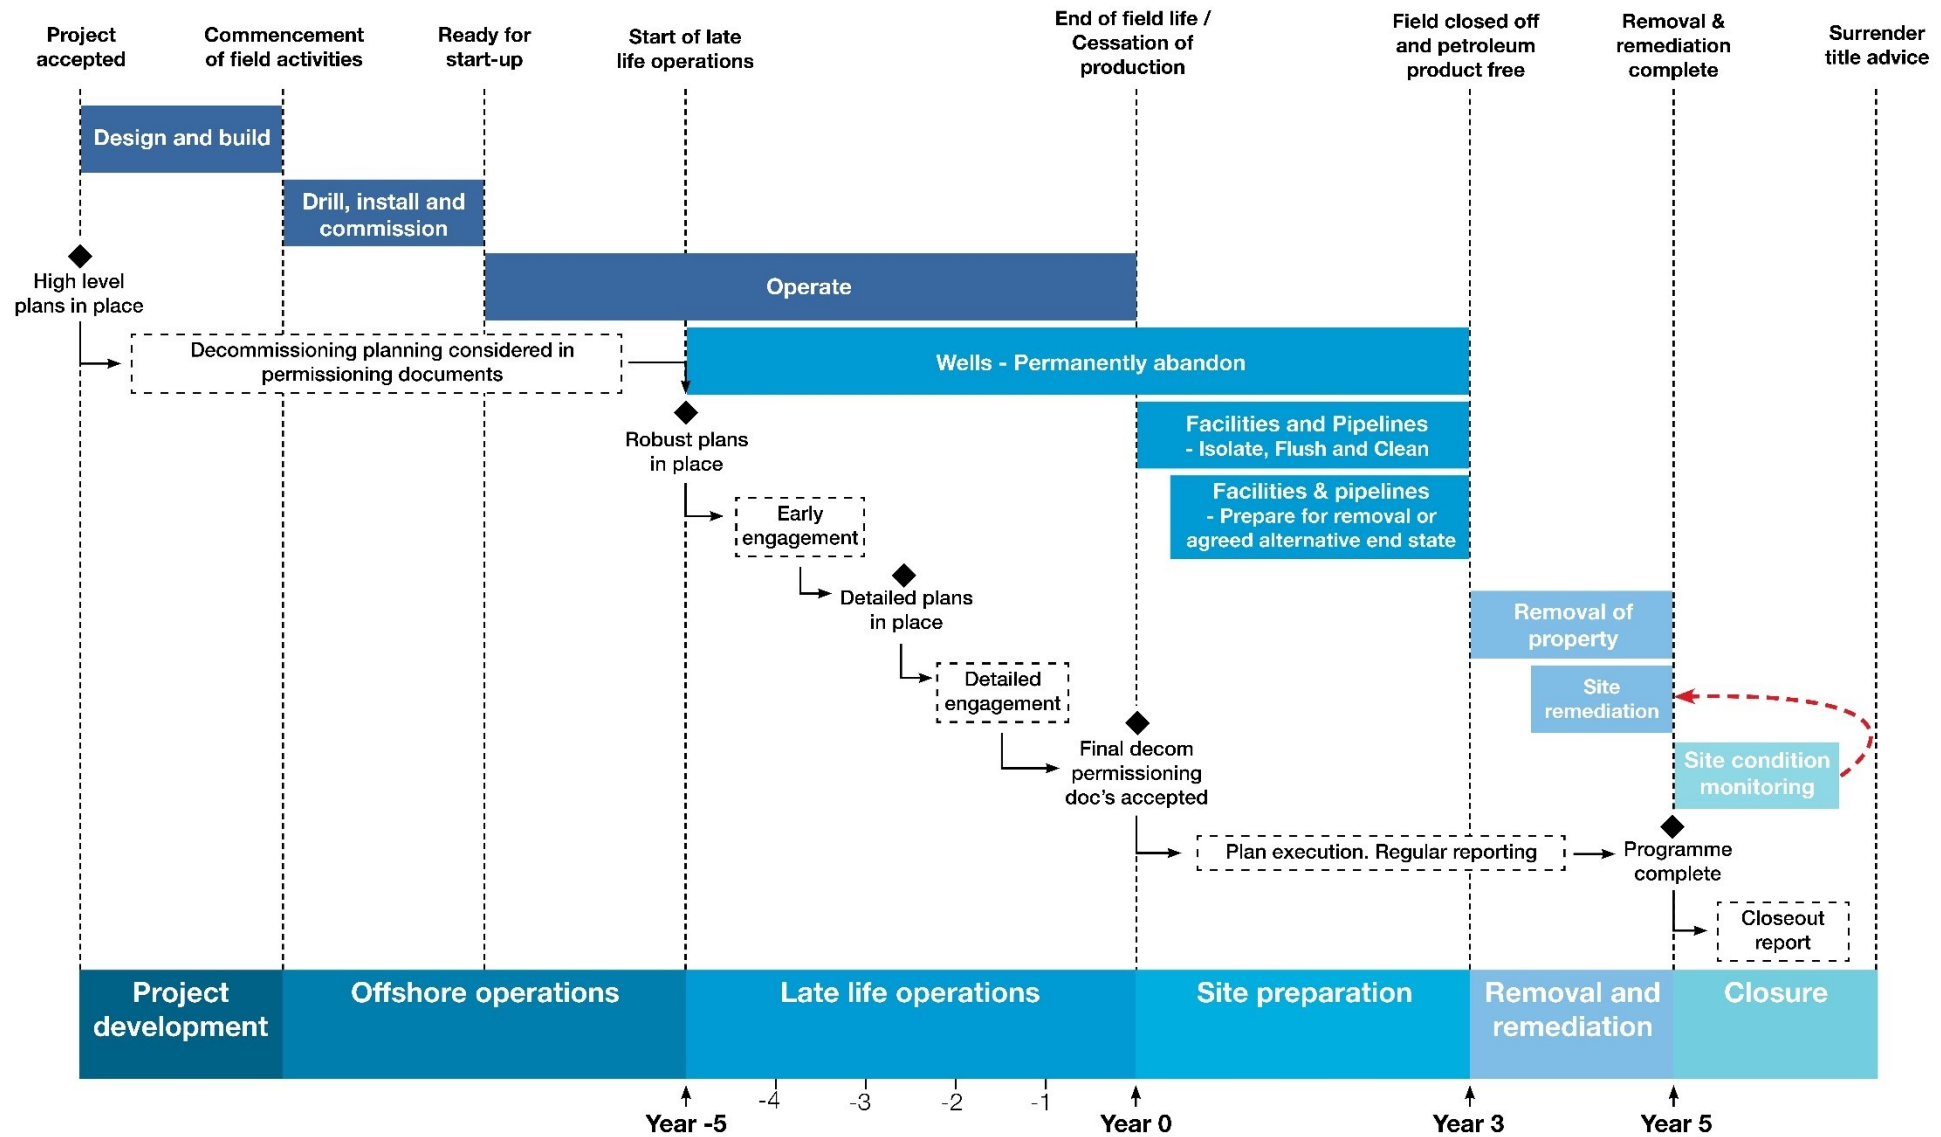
Project accepted

Commencement of field activities

Ready for start-up

Start of late life operations

End of field life / Cessation of production

Field closed off and petroleum product free

Removal & remediation complete

Surrender title advice

Design and build

Drill, install and commission

High level plans in place

Operate

Decommissioning planning considered in permissioning documents

Wells - Permanently abandon

Robust plans in place

Facilities and Pipelines - Isolate, Flush and Clean

Facilities & pipelines - Prepare for removal or agreed alternative end state

Early engagement

Detailed plans in place

Removal of property

Detailed engagement

Site remediation

Site condition monitoring

Final decom permissioning doc's accepted

Plan execution. Regular reporting

Programme complete

Closeout report

Project development

Offshore operations

Late life operations

Site preparation

Removal and remediation

Closure

Year -5

-4

-3

-2

-1

Year 0

Year 3

Year 5